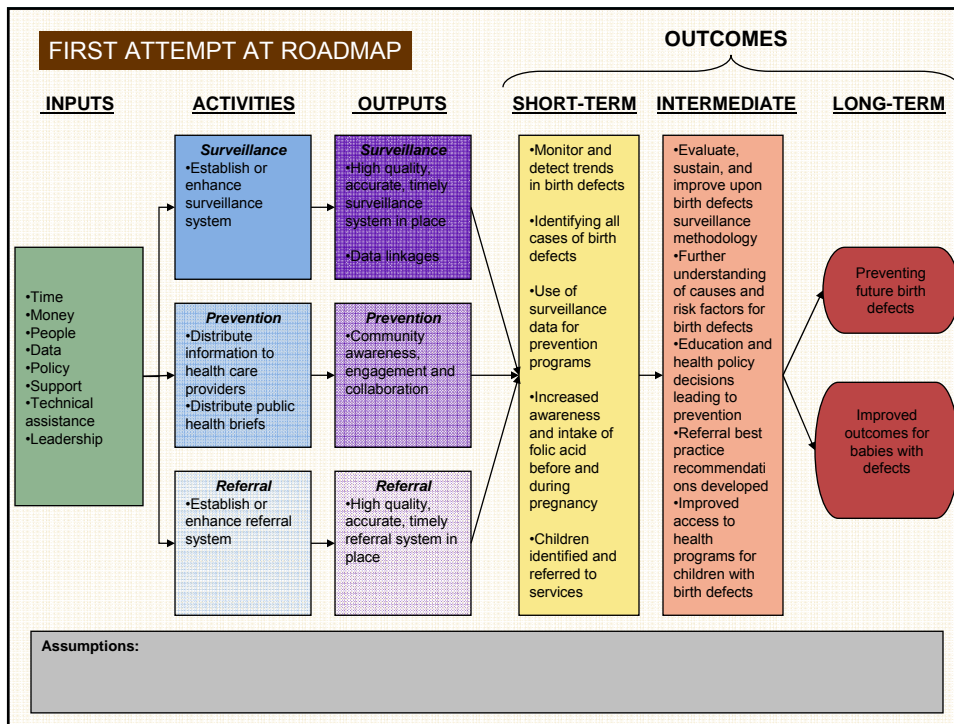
FIRST ATTEMPT AT ROADMAP

OUTCOMES

INPUTS

ACTIVITIES

OUTPUTS

SHORT-TERM

INTERMEDIATE

LONG-TERM

•Time
•Money
•People
•Data
•Policy
•Support
•Technical assistance
•Leadership

Surveillance
•Establish or enhance surveillance system

Prevention
•Distribute information to health care providers
•Distribute public health briefs

Referral
•Establish or enhance referral system

Surveillance
•High quality, accurate, timely surveillance system in place

•Data linkages

Prevention
•Community awareness, engagement and collaboration

Referral
•High quality, accurate, timely referral system in place

•Monitor and detect trends in birth defects

•Identifying all cases of birth defects

•Use of surveillance data for prevention programs

•Increased awareness and intake of folic acid before and during pregnancy

•Children identified and referred to services

•Evaluate, sustain, and improve upon birth defects surveillance methodology
•Further understanding of causes and risk factors for birth defects
•Education and health policy decisions leading to prevention
•Referral best practice recommendations developed
•Improved access to health programs for children with birth defects

Preventing future birth defects

Improved outcomes for babies with defects

Assumptions: